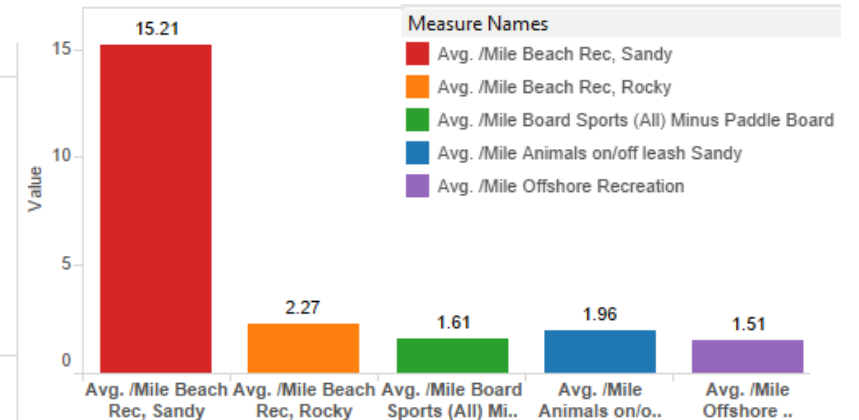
Measure Names
Avg. /Mile Beach Rec, Sandy
Avg. /Mile Beach Rec, Rocky
Avg. /Mile Board Sports (All) Minus Paddle Board
Avg. /Mile Animals on/off leash Sandy
Avg. /Mile Offshore Recreation

Value
15
10
5
0

15.21
2.27
1.61
1.96
1.51

Avg. /Mile Beach Rec, Sandy
Avg. /Mile Beach Rec, Rocky
Avg. /Mile Board Sports (All) Mi..
Avg. /Mile Animals on/o..
Avg. /Mile Offshore ..